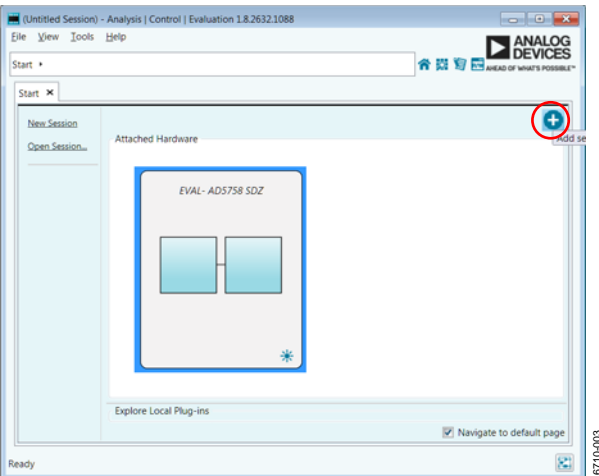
(Untitled Session) - Analysis | Control | Evaluation 1.8.2632.1088

File View Tools Help

ANALOG DEVICES
AHEAD OF WHAT'S POSSIBLE™

Start ▸

Start ✕

New Session

Open Session...

Attached Hardware

Add se

EVAL- AD5758 SDZ

Explore Local Plug-ins

Navigate to default page

Ready

16710-003